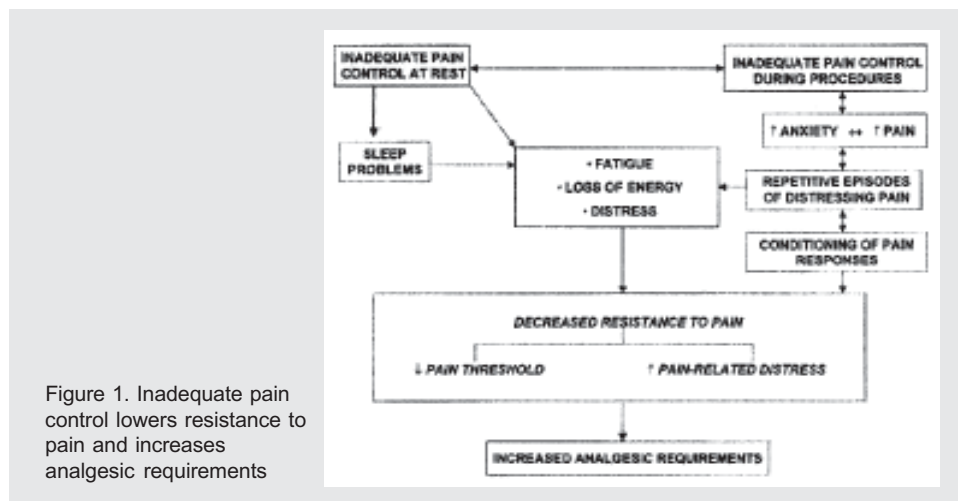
INADEQUATE PAIN CONTROL AT REST

INADEQUATE PAIN CONTROL DURING PROCEDURES

↑ ANXIETY ↔ ↑ PAIN

SLEEP PROBLEMS

• FATIGUE
• LOSS OF ENERGY
• DISTRESS

REPETITIVE EPISODES OF DISTRESSING PAIN

CONDITIONING OF PAIN RESPONSES

DECREASED RESISTANCE TO PAIN

↓ PAIN THRESHOLD

↑ PAIN-RELATED DISTRESS

INCREASED ANALGESIC REQUIREMENTS

Figure 1. Inadequate pain control lowers resistance to pain and increases analgesic requirements